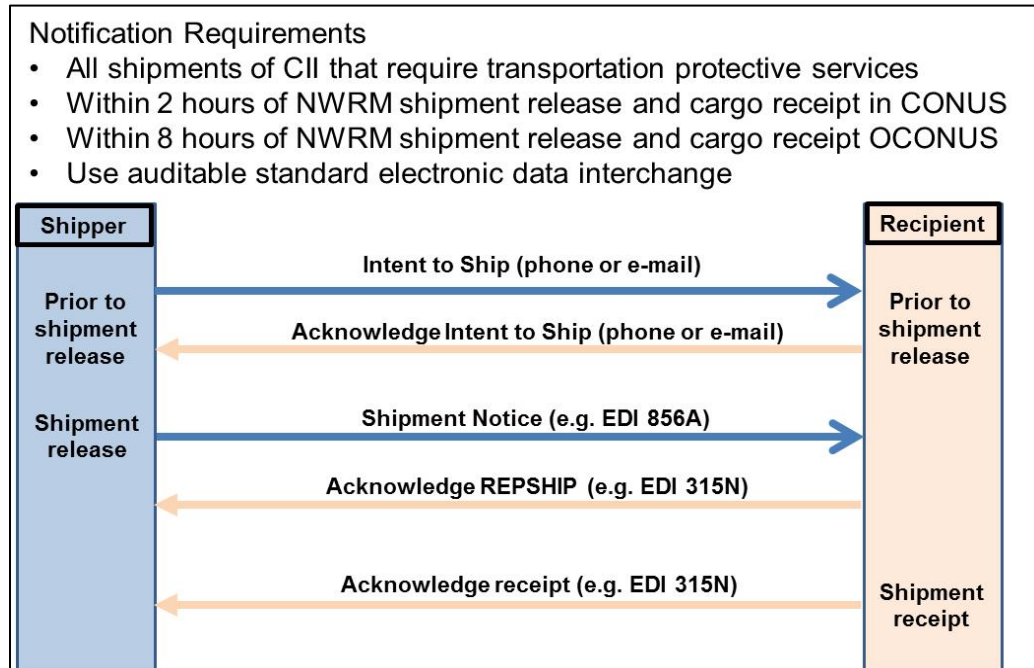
Notification Requirements

- All shipments of CII that require transportation protective services
- Within 2 hours of NWRM shipment release and cargo receipt in CONUS
- Within 8 hours of NWRM shipment release and cargo receipt OCONUS
- Use auditable standard electronic data interchange

Shipper

Recipient

Intent to Ship (phone or e-mail)

Prior to shipment release

Prior to shipment release

Acknowledge Intent to Ship (phone or e-mail)

Shipment release

Shipment Notice (e.g. EDI 856A)

Acknowledge REPSHIP (e.g. EDI 315N)

Acknowledge receipt (e.g. EDI 315N)

Shipment receipt